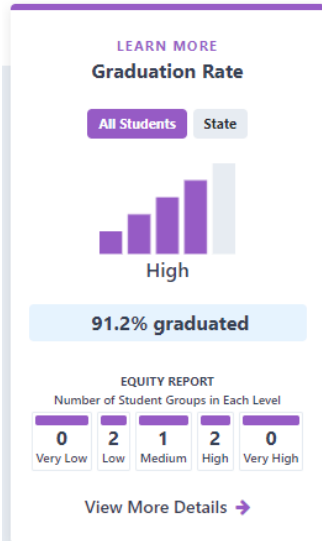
LEARN MORE
Graduation Rate

All Students State

High

91.2% graduated

EQUITY REPORT
Number of Student Groups in Each Level

| 0 | 2 | 1 | 2 | 0 |
|---|---|---|---|---|
| Very Low | Low | Medium | High | Very High |

View More Details